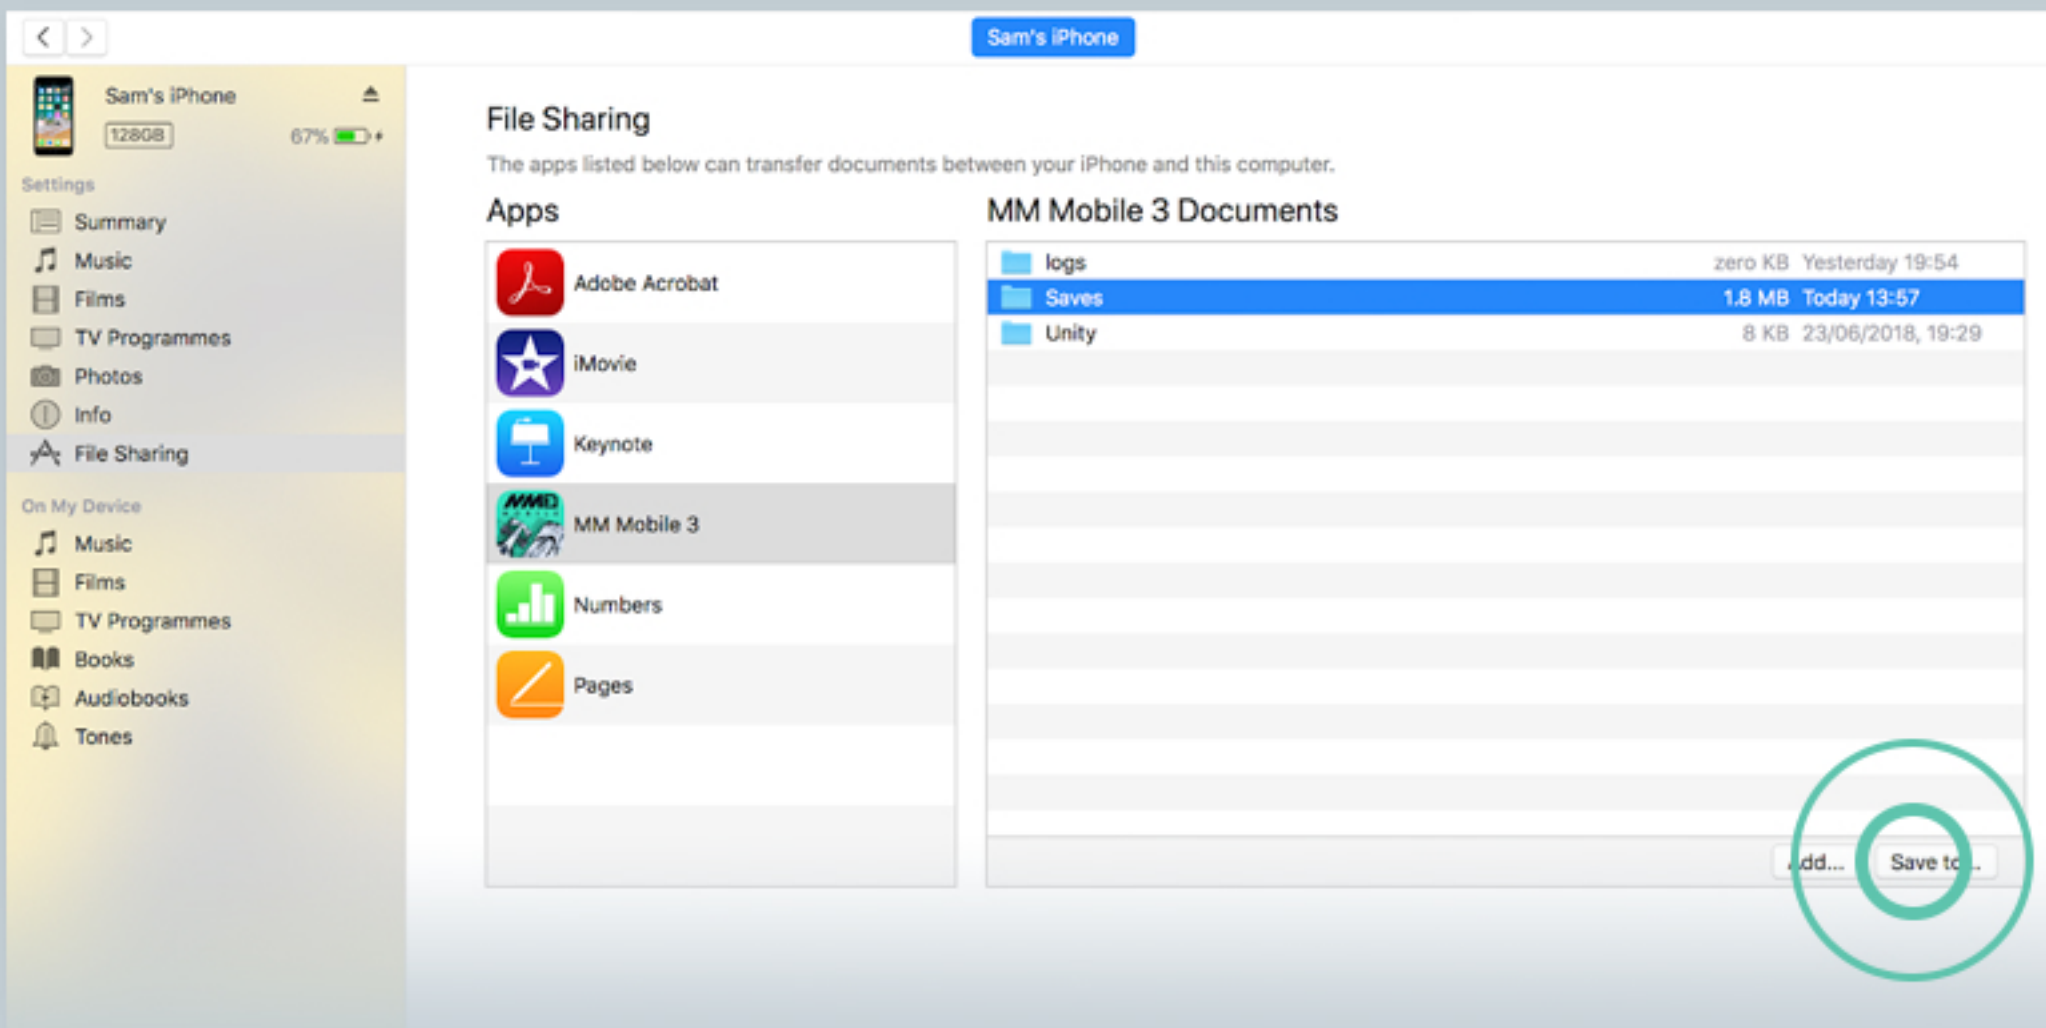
Sam's iPhone

Sam's iPhone
128GB
67%

Settings
Summary
Music
Films
TV Programmes
Photos
Info
File Sharing

On My Device
Music
Films
TV Programmes
Books
Audiobooks
Tones

File Sharing
The apps listed below can transfer documents between your iPhone and this computer.

Apps
Adobe Acrobat
iMovie
Keynote
MM Mobile 3
Numbers
Pages

MM Mobile 3 Documents
| | | |
|---|---|---|
| logs | zero KB | Yesterday 19:54 |
| Saves | 1.8 MB | Today 13:57 |
| Unity | 8 KB | 23/06/2018, 19:29 |

Add...
Save to...